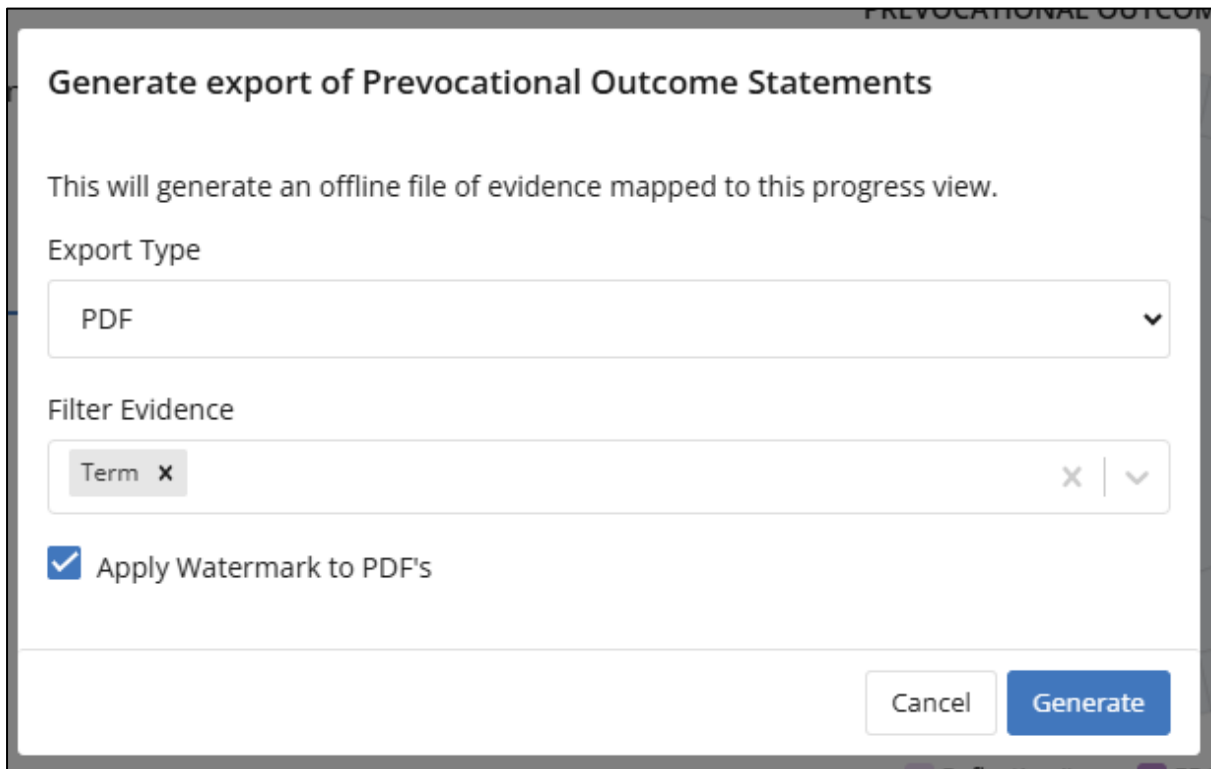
PREVOCATIONAL OUTCOM

Generate export of Prevocational Outcome Statements

This will generate an offline file of evidence mapped to this progress view.

Export Type

PDF

Filter Evidence

Term ×

Apply Watermark to PDF's

Cancel

Generate